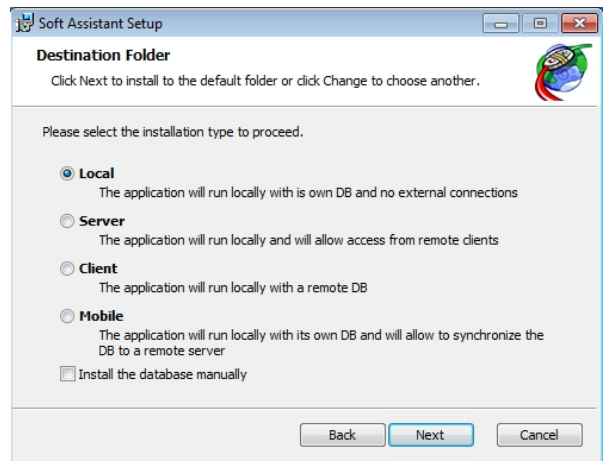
Soft Assistant Setup

Destination Folder

Click Next to install to the default folder or click Change to choose another.

Please select the installation type to proceed.

Local
The application will run locally with is own DB and no external connections

Server
The application will run locally and will allow access from remote clients

Client
The application will run locally with a remote DB

Mobile
The application will run locally with its own DB and will allow to synchronize the DB to a remote server

Install the database manually

Back Next Cancel